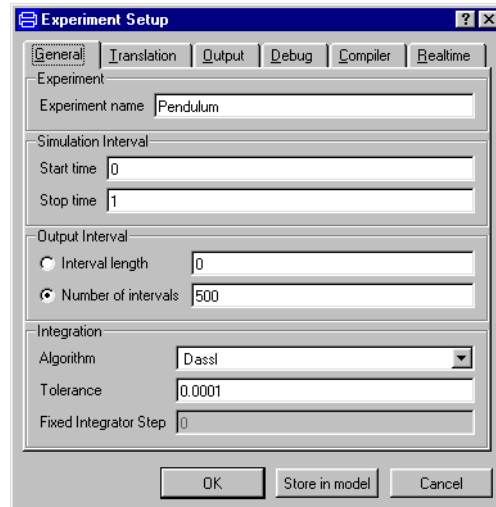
Experiment Setup

? X

General | Translation | Output | Debug | Compiler | Realtime

Experiment

Experiment name Pendulum

Simulation Interval

Start time 0

Stop time 1

Output Interval

Interval length 0

Number of intervals 500

Integration

Algorithm Dassl

Tolerance 0.0001

Fixed Integrator Step 0

OK

Store in model

Cancel